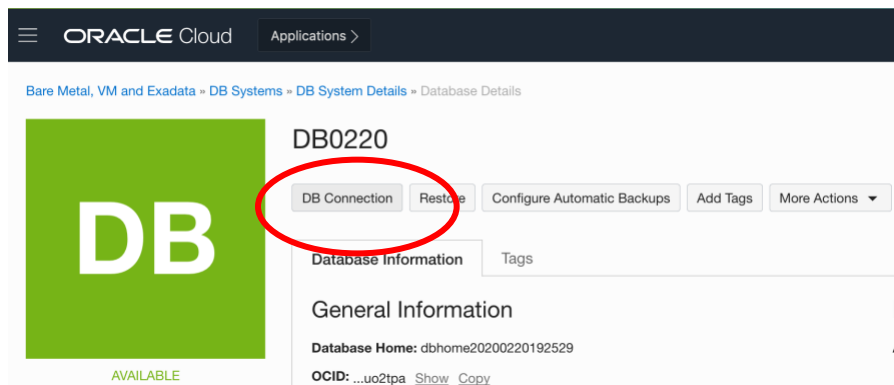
ORACLE Cloud

Applications >

Bare Metal, VM and Exadata » DB Systems » DB System Details » Database Details

DB

AVAILABLE

DB0220

DB Connection | Restore | Configure Automatic Backups | Add Tags | More Actions ▾

Database Information | Tags

General Information

Database Home: dbhome20200220192529

OCID: ...uo2tpa Show Copy